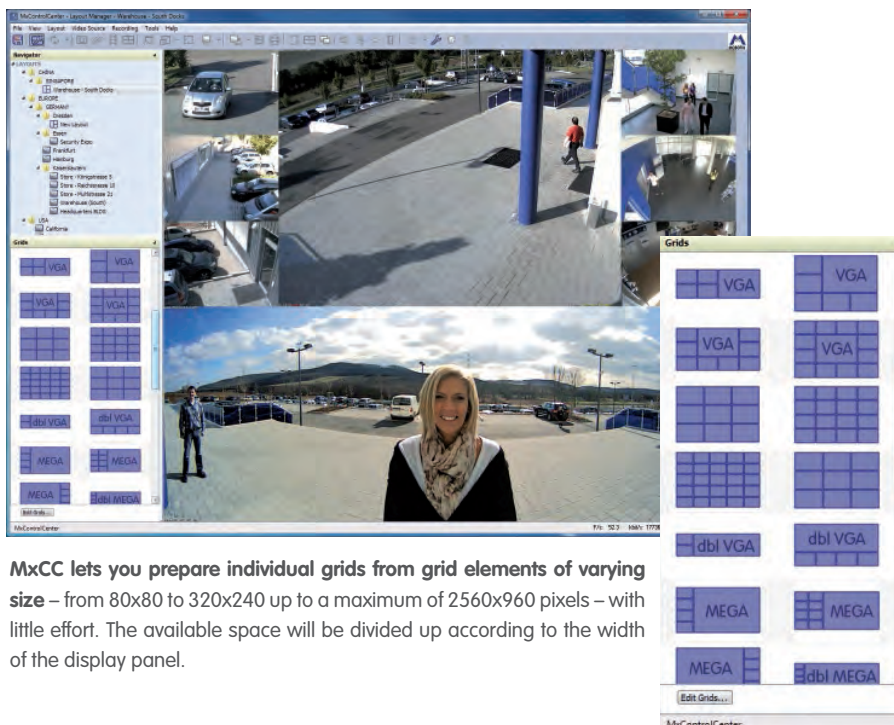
MxControlCenter - Layout Manager - Warehouse - South Docks

File View Layout Video Source Recording Tools Help

Navigator

LAYOUTS

CHINA

Warehouse - South Docks

EUROPE

GERMANY

Dresden

New Layout

Essen

Security Expo

Frankfurt

Hamburg

Store - Königstrasse 5

Store - Reichstrasse 10

Store - Marktstrasse 21

Warehouse (South)

Headquarters BLDG

USA

California

Grids

VGA

VGA

VGA

VGA

dbl VGA

dbl VGA

MEGA

MEGA

MEGA

dbl MEGA

Edit Grids...

MxControlCenter

Grids

VGA

VGA

VGA

VGA

dbl VGA

dbl VGA

MEGA

MEGA

MEGA

dbl MEGA

Edit Grids...

MxControlCenter

**MxCC lets you prepare individual grids from grid elements of varying size** – from 80x80 to 320x240 up to a maximum of 2560x960 pixels – with little effort. The available space will be divided up according to the width of the display panel.